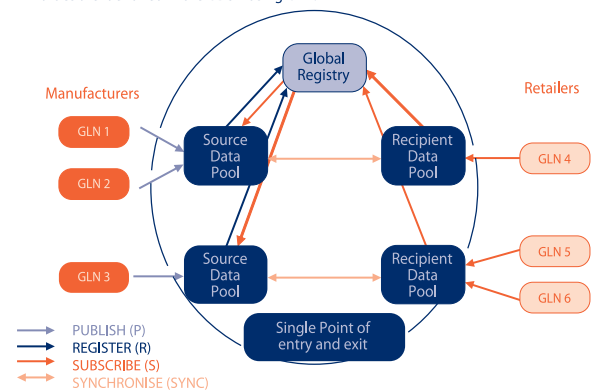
Global Registry

Manufacturers

Retailers

GLN 1

GLN 2

GLN 3

Source Data Pool

Source Data Pool

Recipient Data Pool

Recipient Data Pool

GLN 4

GLN 5

GLN 6

Single Point of entry and exit

PUBLISH (P)
REGISTER (R)
SUBSCRIBE (S)
SYNCHRONISE (SYNC)